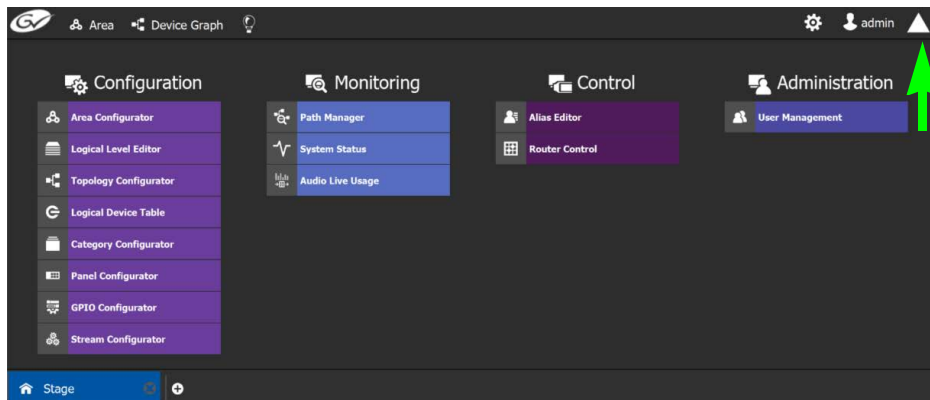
Area Device Graph admin

Configuration
Area Configurator
Logical Level Editor
Topology Configurator
Logical Device Table
Category Configurator
Panel Configurator
GPIO Configurator
Stream Configurator

Monitoring
Path Manager
System Status
Audio Live Usage

Control
Alias Editor
Router Control

Administration
User Management

Stage